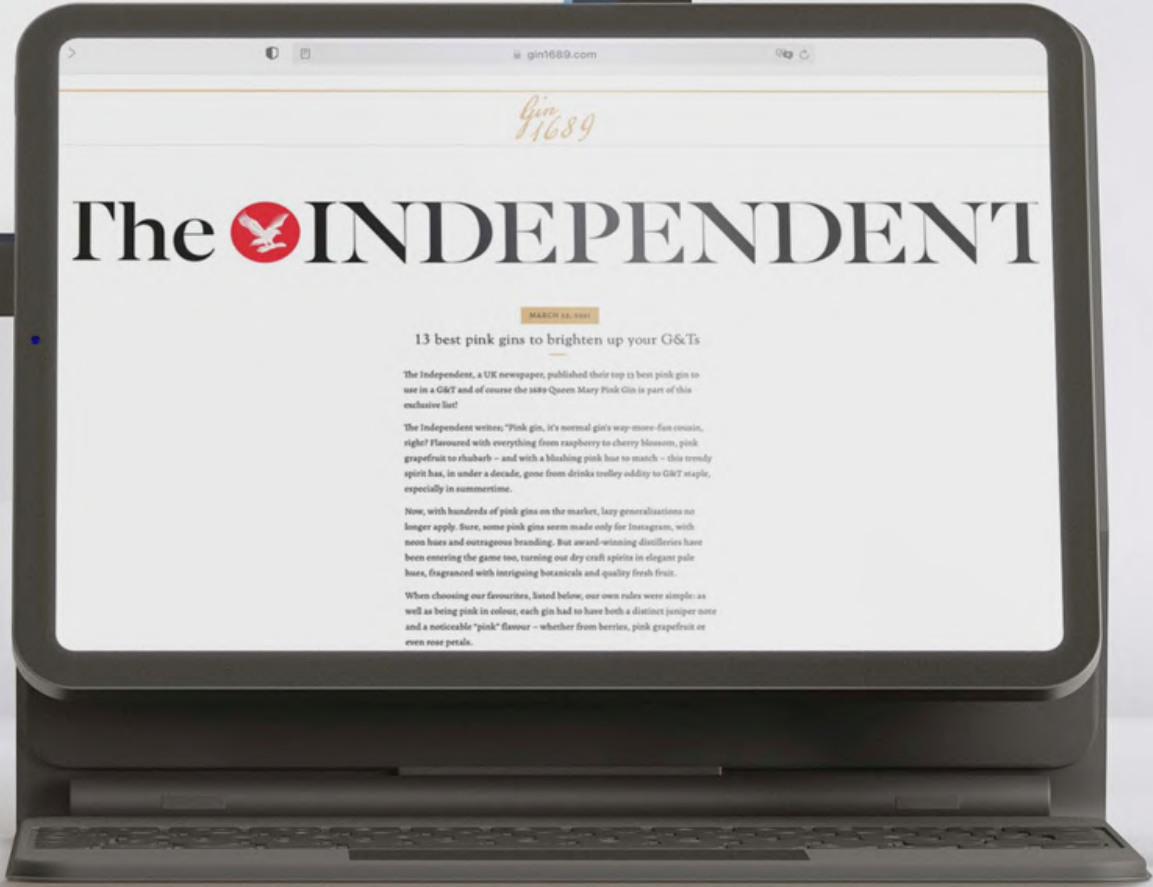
gin1689.com

Gin 1689

The INDEPENDENT

MARCH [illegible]

13 best pink gins to brighten up your G&Ts

The Independent, a UK newspaper, published their top 13 best pink gin to use in a G&T and of course the 1689 Queen Mary Pink Gin is part of this exclusive list!

The Independent writes; "Pink gin, it's normal gin's way-more-fun cousin, right? Flavoured with everything from raspberry to cherry blossom, pink grapefruit to rhubarb – and with a blushing pink hue to match – this trendy spirit has, in under a decade, gone from drinks trolley oddity to G&T staple, especially in summertime.

Now, with hundreds of pink gins on the market, lazy generalisations no longer apply. Sure, some pink gins seem made only for Instagram, with neon hues and outrageous branding. But award-winning distilleries have been entering the game too, turning our dry craft spirits in elegant pale hues, fragranced with intriguing botanicals and quality fresh fruit.

When choosing our favourites, listed below, our own rules were simple: as well as being pink in colour, each gin had to have both a distinct juniper note and a noticeable "pink" flavour – whether from berries, pink grapefruit or even rose petals.